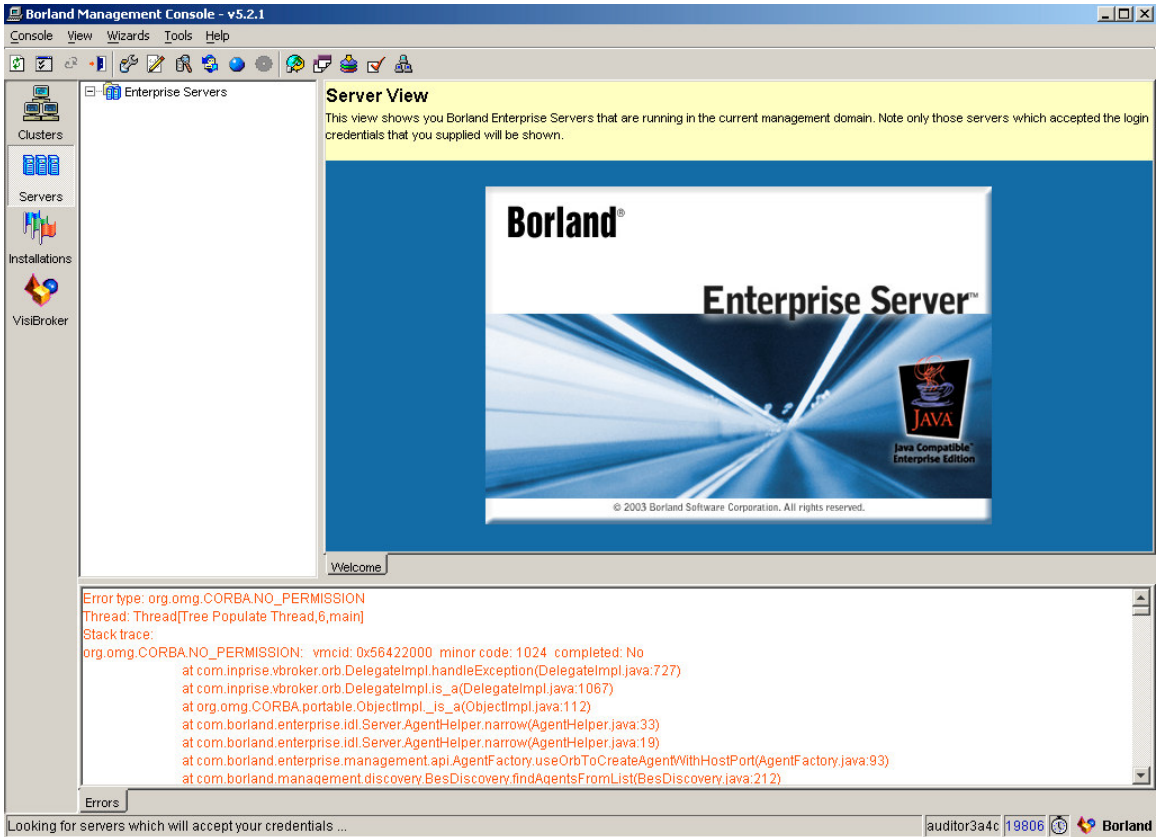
Borland Management Console - v5.2.1

Console View Wizards Tools Help

Clusters

Servers

Installations

VisiBroker

Enterprise Servers

Server View

This view shows you Borland Enterprise Servers that are running in the current management domain. Note only those servers which accepted the login credentials that you supplied will be shown.

Borland®

Enterprise Server™

JAVA

Java Compatible Enterprise Edition

© 2003 Borland Software Corporation. All rights reserved.

Welcome

Error type: org.omg.CORBA.NO_PERMISSION
Thread: Thread[Tree Populate Thread,6,main]
Stack trace:
org.omg.CORBA.NO_PERMISSION: vmcid: 0x56422000 minor code: 1024 completed: No
at com.inprise.vbroker.orb.DelegateImpl.handleException(DelegateImpl.java:727)
at com.inprise.vbroker.orb.DelegateImpl.is_a(DelegateImpl.java:1067)
at org.omg.CORBA.portable.ObjectImpl._is_a(ObjectImpl.java:112)
at com.borland.enterprise.idl.Server.AgentHelper.narrow(AgentHelper.java:33)
at com.borland.enterprise.idl.Server.AgentHelper.narrow(AgentHelper.java:19)
at com.borland.enterprise.management.api.AgentFactory.useOrbToCreateAgentWithHostPort(AgentFactory.java:93)
at com.borland.management.discovery.BesDiscovery.findAgentsFromList(BesDiscovery.java:212)

Errors

Looking for servers which will accept your credentials ...

auditor3a4c 19806 Borland